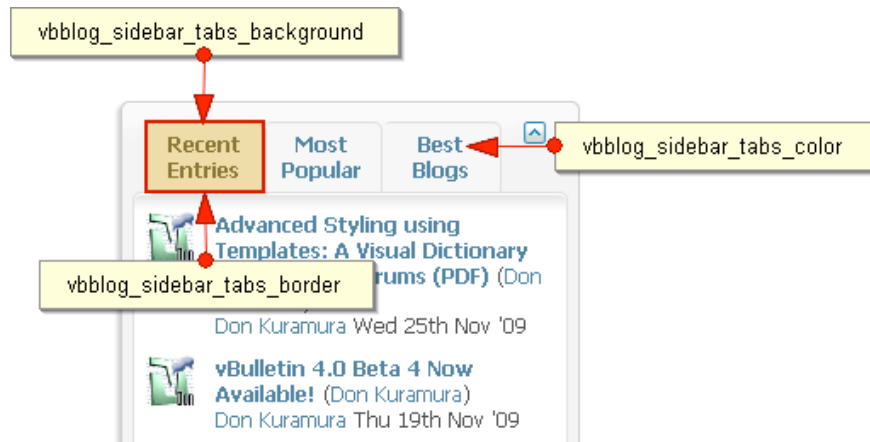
vbblog_sidebar_tabs_background

Recent Entries

Most Popular

Best Blogs

vbblog_sidebar_tabs_color

Advanced Styling using Templates: A Visual Dictionary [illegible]rums (PDF) (Don

vbblog_sidebar_tabs_border

Don Kuramura Wed 25th Nov '09

vBulletin 4.0 Beta 4 Now Available! (Don Kuramura)

Don Kuramura Thu 19th Nov '09